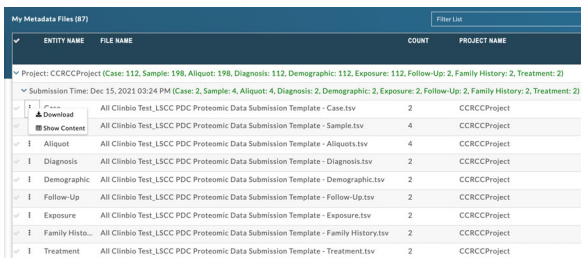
My Metadata Files (87)

Filter List

| ✔ | ENTITY NAME | FILE NAME | COUNT | PROJECT NAME |
|---|---|---|---|---|

Project: CCRCCProject (Case: 112, Sample: 198, Aliquot: 198, Diagnosis: 112, Demographic: 112, Exposure: 112, Follow-Up: 2, Family History: 2, Treatment: 2)

Submission Time: Dec 15, 2021 03:24 PM (Case: 2, Sample: 4, Aliquot: 4, Diagnosis: 2, Demographic: 2, Exposure: 2, Follow-Up: 2, Family History: 2, Treatment: 2)

| ✔ | ENTITY NAME | FILE NAME | COUNT | PROJECT NAME |
|---|---|---|---|---|
| | Case | All Clinbio Test_LSCC PDC Proteomic Data Submission Template - Case.tsv | 2 | CCRCCProject |
| | | All Clinbio Test_LSCC PDC Proteomic Data Submission Template - Sample.tsv | 4 | CCRCCProject |
| | Aliquot | All Clinbio Test_LSCC PDC Proteomic Data Submission Template - Aliquots.tsv | 4 | CCRCCProject |
| | Diagnosis | All Clinbio Test_LSCC PDC Proteomic Data Submission Template - Diagnosis.tsv | 2 | CCRCCProject |
| | Demographic | All Clinbio Test_LSCC PDC Proteomic Data Submission Template - Demographic.tsv | 2 | CCRCCProject |
| | Follow-Up | All Clinbio Test_LSCC PDC Proteomic Data Submission Template - Follow-Up.tsv | 2 | CCRCCProject |
| | Exposure | All Clinbio Test_LSCC PDC Proteomic Data Submission Template - Exposure.tsv | 2 | CCRCCProject |
| | Family Histo... | All Clinbio Test_LSCC PDC Proteomic Data Submission Template - Family History.tsv | 2 | CCRCCProject |
| | Treatment | All Clinbio Test_LSCC PDC Proteomic Data Submission Template - Treatment.tsv | 2 | CCRCCProject |

Download
Show Content